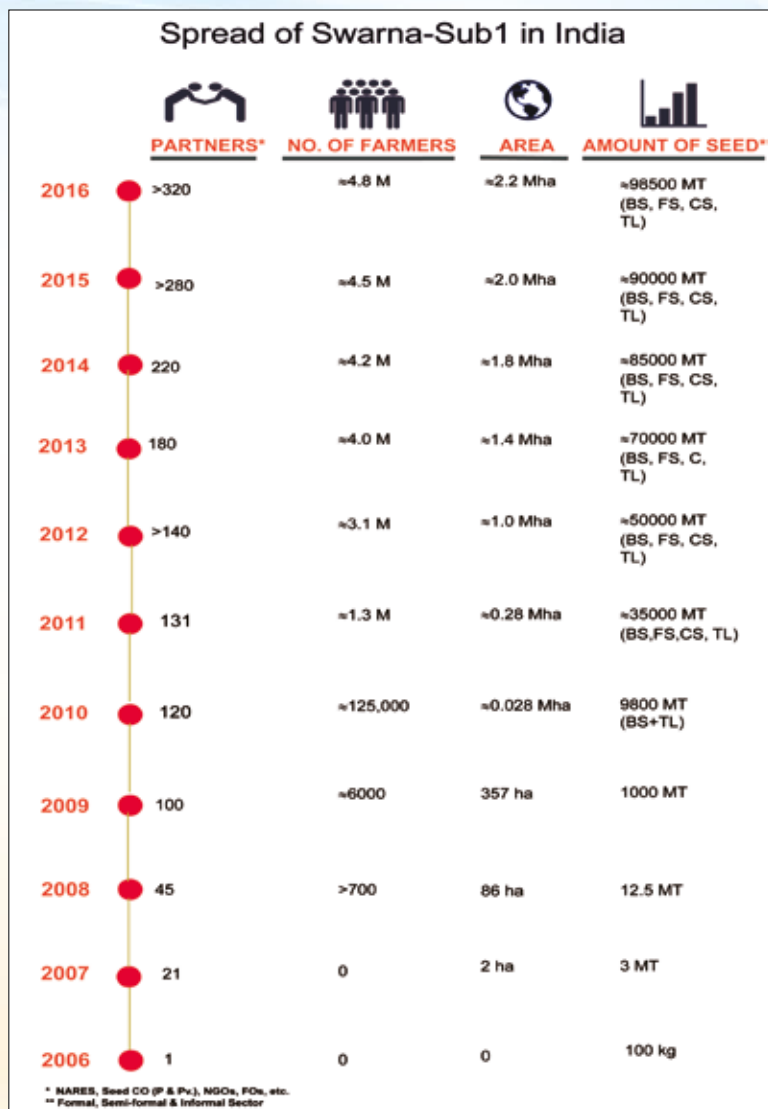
Spread of Swarna-Sub1 in India

| | PARTNERS* | NO. OF FARMERS | AREA | AMOUNT OF SEED** |
|---|---|---|---|---|
| 2016 | >320 | ≈4.8 M | ≈2.2 Mha | ≈98500 MT (BS, FS, CS, TL) |
| 2015 | >280 | ≈4.5 M | ≈2.0 Mha | ≈90000 MT (BS, FS, CS, TL) |
| 2014 | 220 | ≈4.2 M | ≈1.8 Mha | ≈85000 MT (BS, FS, CS, TL) |
| 2013 | 180 | ≈4.0 M | ≈1.4 Mha | ≈70000 MT (BS, FS, C, TL) |
| 2012 | >140 | ≈3.1 M | ≈1.0 Mha | ≈50000 MT (BS, FS, CS, TL) |
| 2011 | 131 | ≈1.3 M | ≈0.28 Mha | ≈35000 MT (BS,FS,CS, TL) |
| 2010 | 120 | ≈125,000 | ≈0.028 Mha | 9800 MT (BS+TL) |
| 2009 | 100 | ≈6000 | 357 ha | 1000 MT |
| 2008 | 45 | >700 | 86 ha | 12.5 MT |
| 2007 | 21 | 0 | 2 ha | 3 MT |
| 2006 | 1 | 0 | 0 | 100 kg |

* NARES, Seed CO (P & Pv.), NGOs, FOs, etc.
** Formal, Semi-formal & Informal Sector